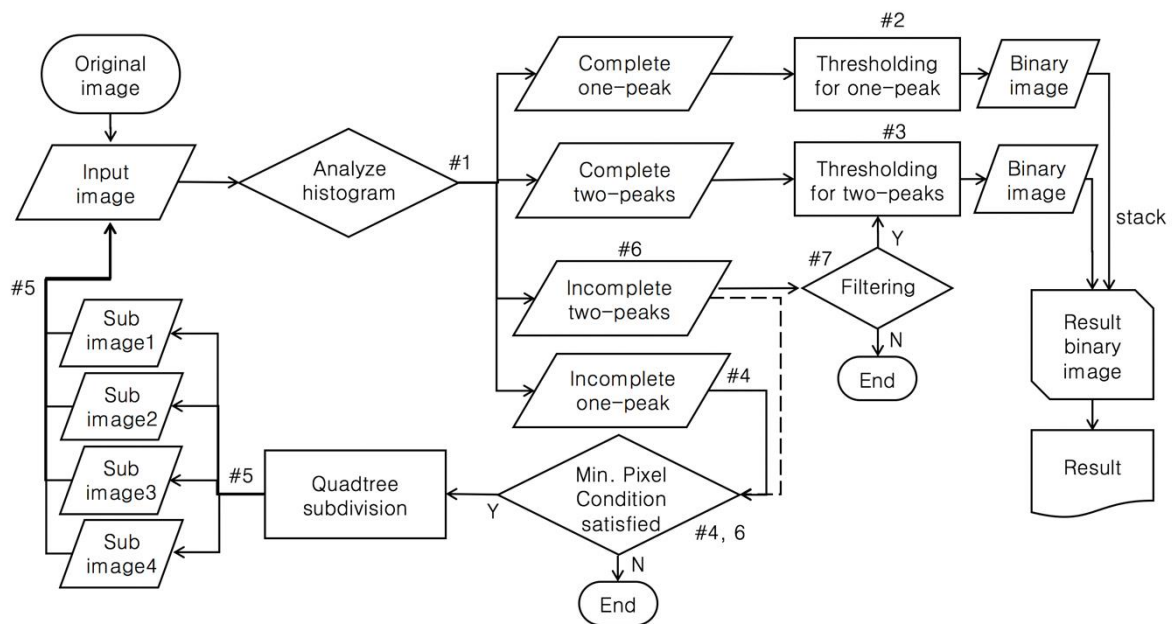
Original image

Input image

Analyze histogram

#1

Complete one-peak

#2

Thresholding for one-peak

Binary image

Complete two-peaks

#3

Thresholding for two-peaks

Binary image

stack

#6

Incomplete two-peaks

#7

Filtering

Y

N

End

Incomplete one-peak

#4

Result binary image

Result

#5

Sub image1

Sub image2

Sub image3

Sub image4

#5

Quadtree subdivision

Y

Min. Pixel Condition satisfied

#4, 6

N

End